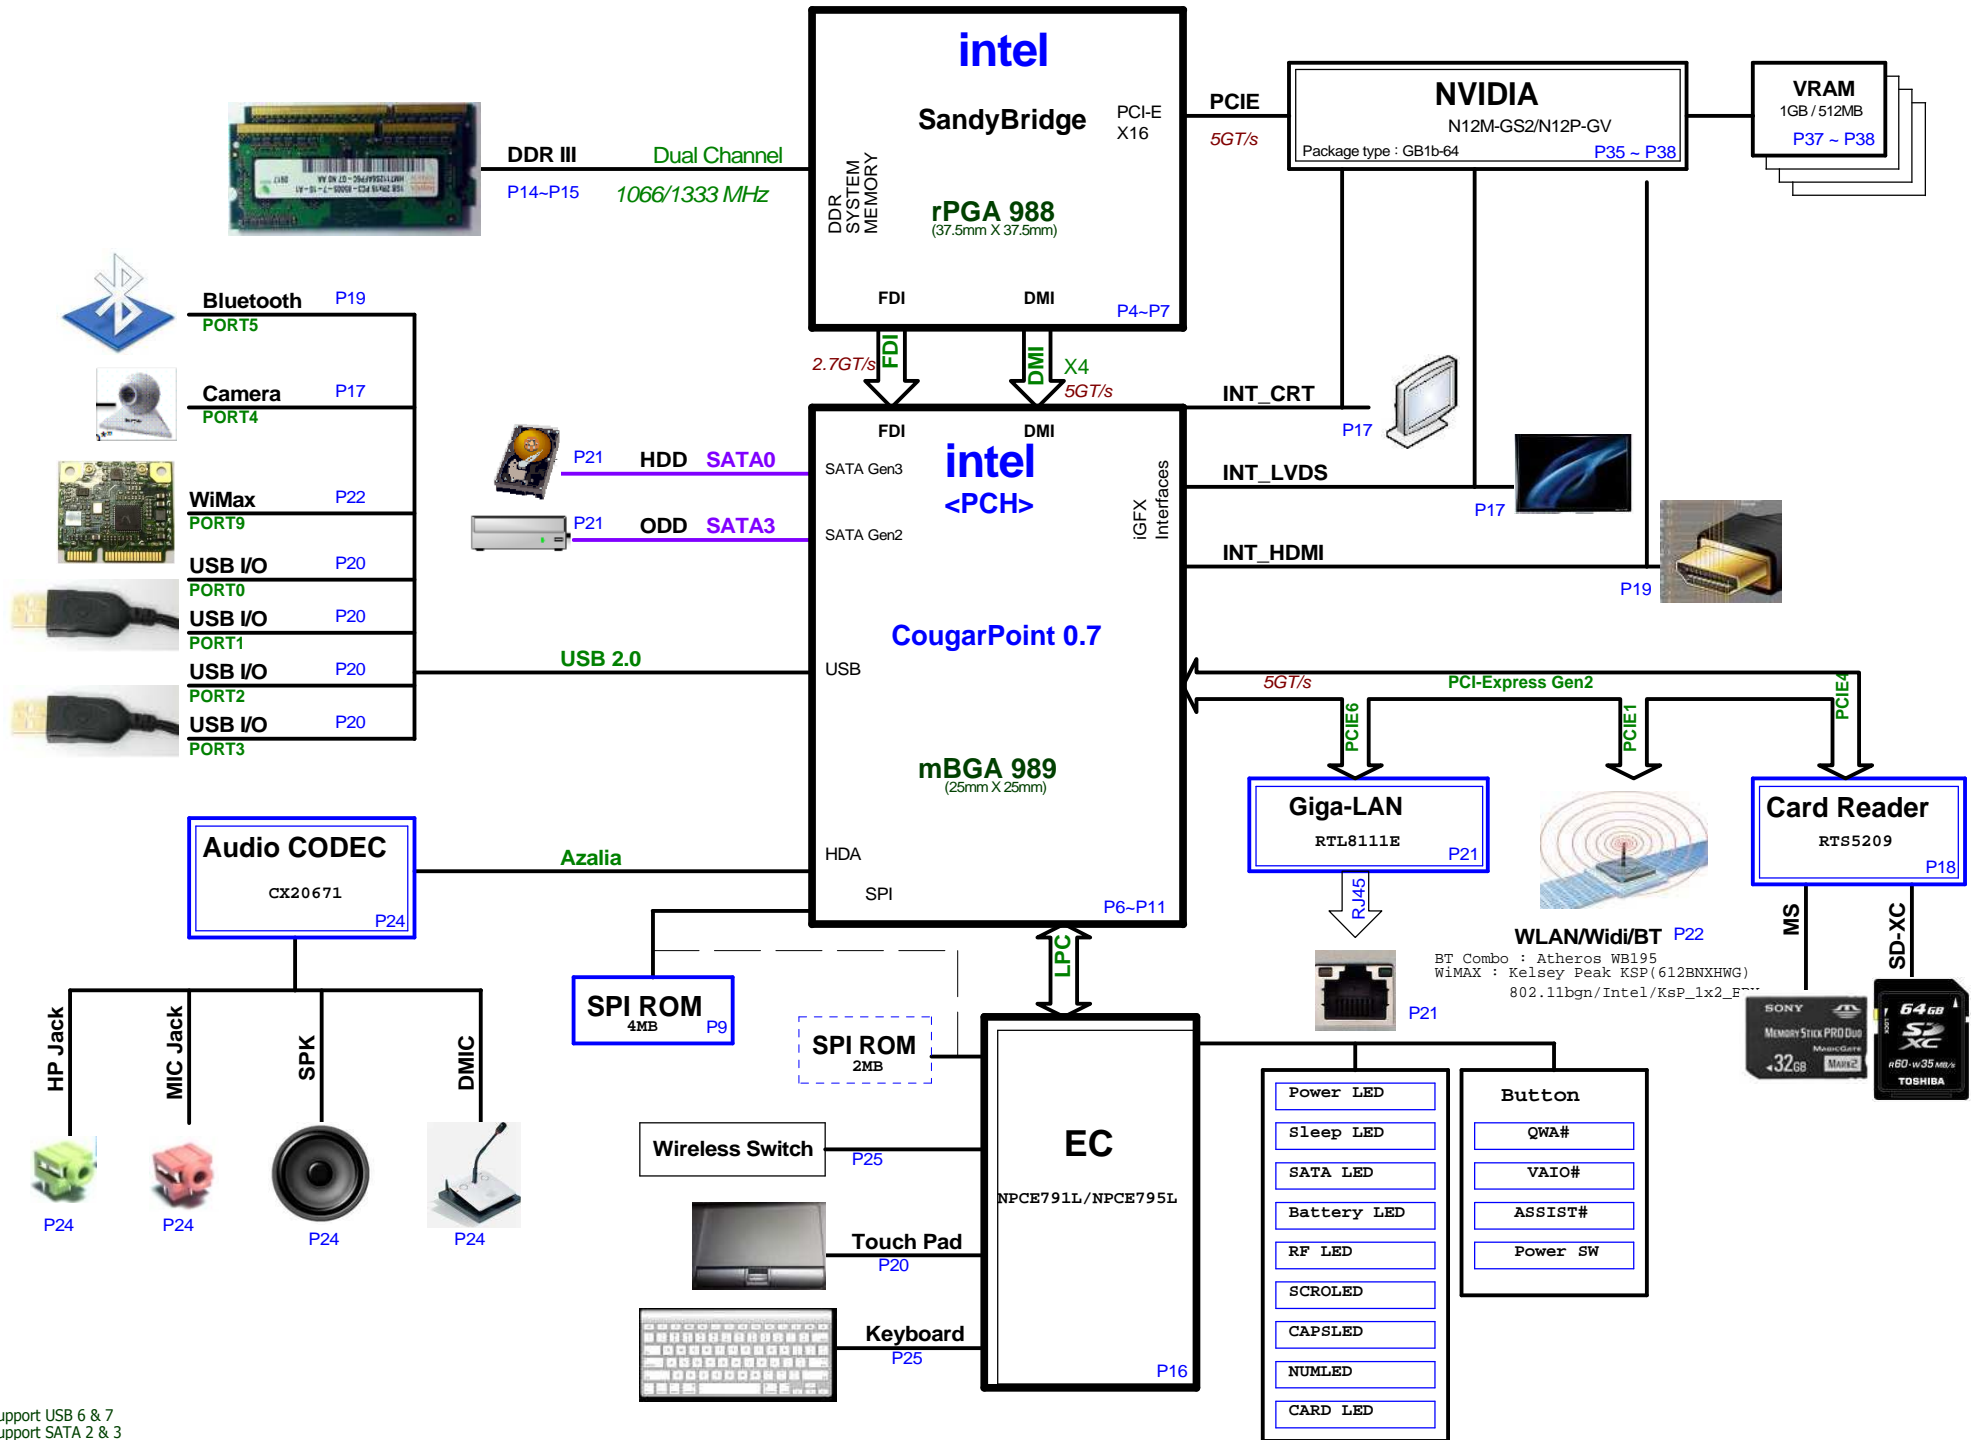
intel
SandyBridge
PCI-E X16
DDR SYSTEM MEMORY
rPGA 988
(37.5mm X 37.5mm)
FDI
DMI
P4~P7

DDR III
Dual Channel
P14~P15
1066/1333 MHz

PCIE
5GT/s

NVIDIA
N12M-GS2/N12P-GV
Package type : GB1b-64
P35 ~ P38

VRAM
1GB / 512MB
P37 ~ P38

Bluetooth P19
PORT5
Camera P17
PORT4
WiMax P22
PORT9
USB I/O P20
PORT0
USB I/O P20
PORT1
USB I/O P20
PORT2
USB I/O P20
PORT3

2.7GT/s FDI
DMI X4
5GT/s

INT_CRT
P17
INT_LVDS
P17
INT_HDMI
P19

P21 HDD SATA0
P21 ODD SATA3

FDI
DMI
intel
<PCH>
SATA Gen3
SATA Gen2
iGFX Interfaces
CougarPoint 0.7
USB
mBGA 989
(25mm X 25mm)
HDA
SPI
P6~P11

USB 2.0
Azalia

5GT/s
PCI-Express Gen2
PCIE6
PCIE1
PCIE4

Giga-LAN
RTL8111E
P21
RJ45
P21

WLAN/Widi/BT P22
BT Combo : Atheros WB195
WiMAX : Kelsey Peak KSP(612BNXHWG)
802.11bgn/Intel/KsP_1x2_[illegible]

Card Reader
RTS5209
P18
MS
SD-XC

Audio CODEC
CX20671
P24

HP Jack
MIC Jack
SPK
DMIC
P24
P24
P24
P24

SPI ROM
4MB
P9

SPI ROM
2MB

LPC

EC
NPCE791L/NPCE795L
P16

Wireless Switch
P25
Touch Pad
P20
Keyboard
P25

Power LED
Sleep LED
SATA LED
Battery LED
RF LED
SCROLED
CAPSLED
NUMLED
CARD LED

Button
QWA#
VAIO#
ASSIST#
Power SW

upport USB 6 & 7
upport SATA 2 & 3